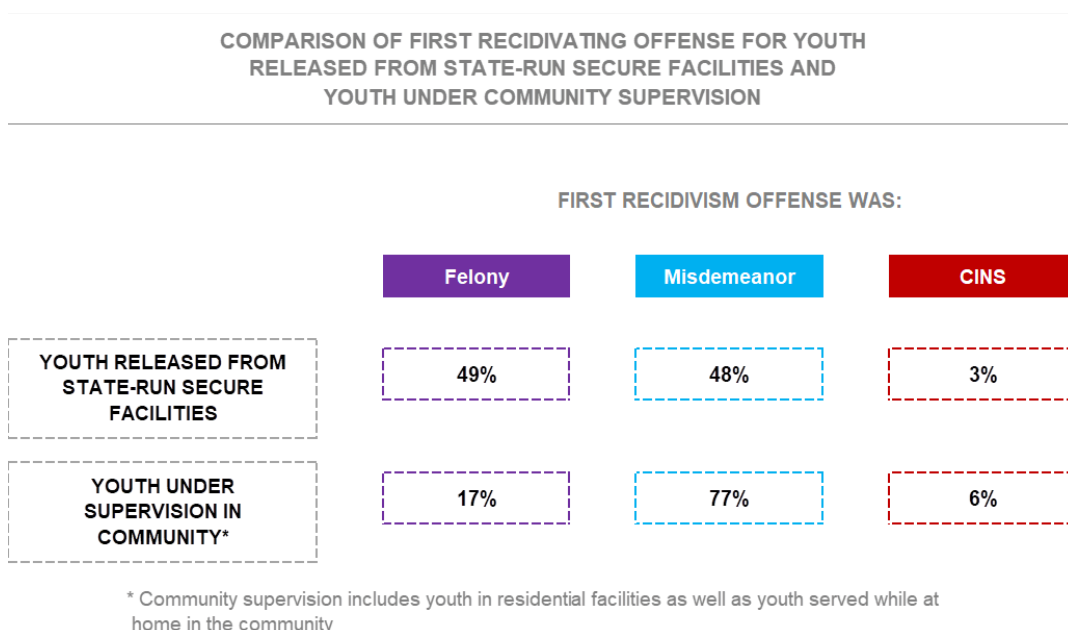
COMPARISON OF FIRST RECIDIVATING OFFENSE FOR YOUTH RELEASED FROM STATE-RUN SECURE FACILITIES AND YOUTH UNDER COMMUNITY SUPERVISION

FIRST RECIDIVISM OFFENSE WAS:

| | Felony | Misdemeanor | CINS |
|---|---|---|---|
| YOUTH RELEASED FROM STATE-RUN SECURE FACILITIES | 49% | 48% | 3% |
| YOUTH UNDER SUPERVISION IN COMMUNITY* | 17% | 77% | 6% |

* Community supervision includes youth in residential facilities as well as youth served while at home in the community